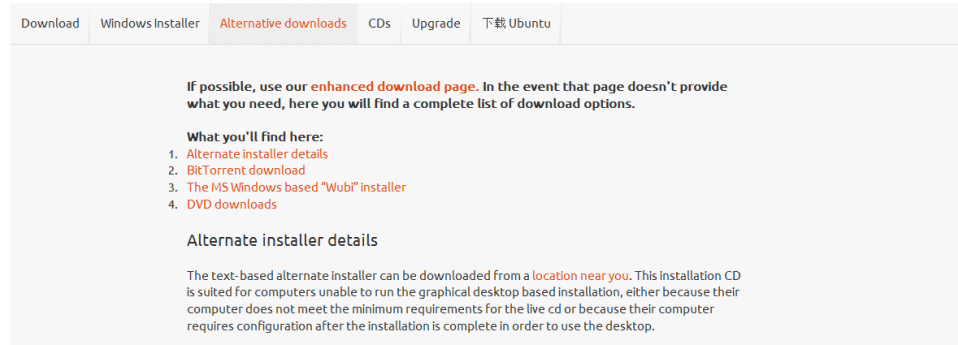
Download | Windows Installer | Alternative downloads | CDs | Upgrade | 下载 Ubuntu

If possible, use our enhanced download page. In the event that page doesn't provide what you need, here you will find a complete list of download options.

What you'll find here:
1. Alternate installer details
2. BitTorrent download
3. The MS Windows based "Wubi" installer
4. DVD downloads

Alternate installer details

The text-based alternate installer can be downloaded from a location near you. This installation CD is suited for computers unable to run the graphical desktop based installation, either because their computer does not meet the minimum requirements for the live cd or because their computer requires configuration after the installation is complete in order to use the desktop.